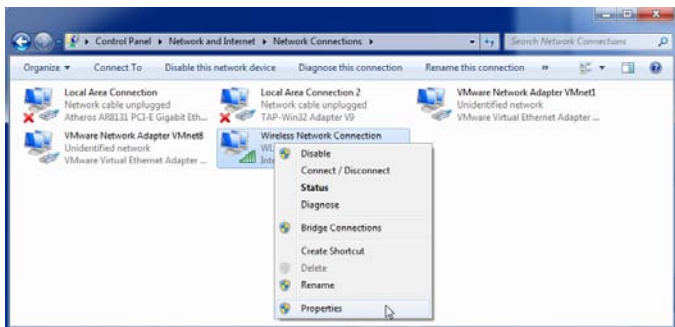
Control Panel ▸ Network and Internet ▸ Network Connections ▸

Search Network Connections

Organize ▾ Connect To Disable this network device Diagnose this connection Rename this connection »

Local Area Connection
Network cable unplugged
Atheros AR8131 PCI-E Gigabit Eth...

Local Area Connection 2
Network cable unplugged
TAP-Win32 Adapter V9

VMware Network Adapter VMnet1
Unidentified network
VMware Virtual Ethernet Adapter ...

VMware Network Adapter VMnet8
Unidentified network
VMware Virtual Ethernet Adapter ...

Wireless Network Connection
WL
Int

Disable
Connect / Disconnect
Status
Diagnose
Bridge Connections
Create Shortcut
Delete
Rename
Properties